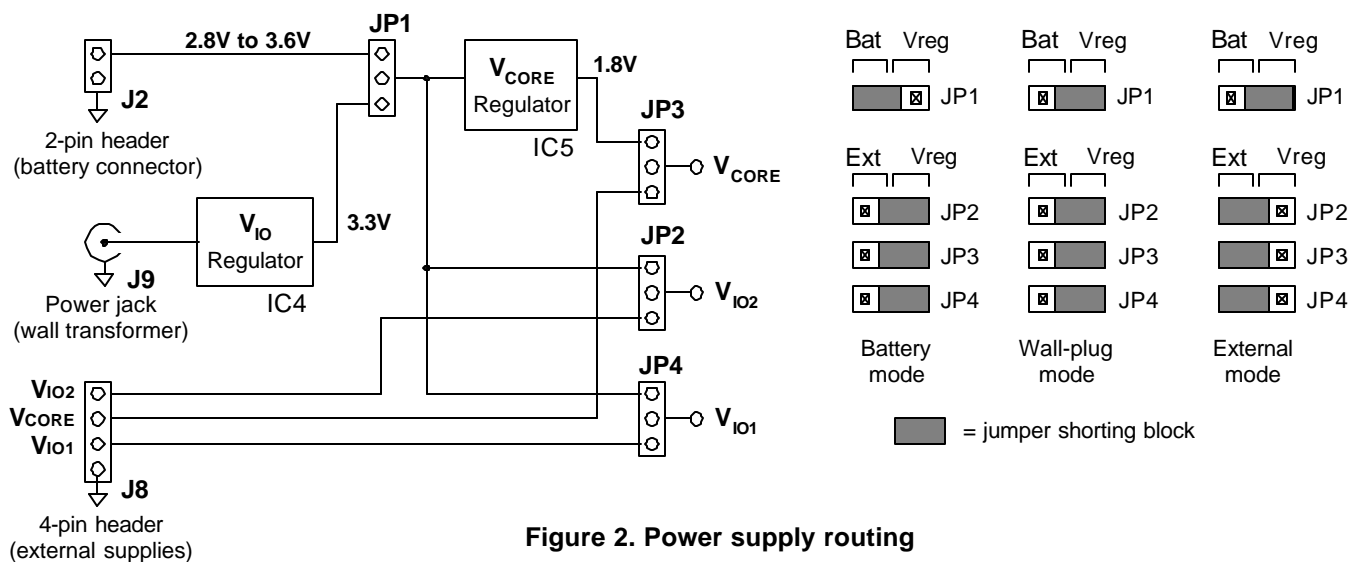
2.8V to 3.6V

JP1

J2

2-pin header
(battery connector)

$V_{CORE}$
Regulator

IC5

1.8V

JP3

$V_{CORE}$

$V_{IO}$
Regulator

3.3V

J9
Power jack
(wall transformer)

IC4

JP2

$V_{IO2}$

JP4

$V_{IO1}$

$V_{IO2}$
$V_{CORE}$
$V_{IO1}$

J8
4-pin header
(external supplies)

Bat Vreg

JP1

Bat Vreg

JP1

Bat Vreg

JP1

Ext Vreg

JP2

JP3

JP4

Ext Vreg

JP2

JP3

JP4

Ext Vreg

JP2

JP3

JP4

Battery
mode

Wall-plug
mode

External
mode

= jumper shorting block

Figure 2. Power supply routing